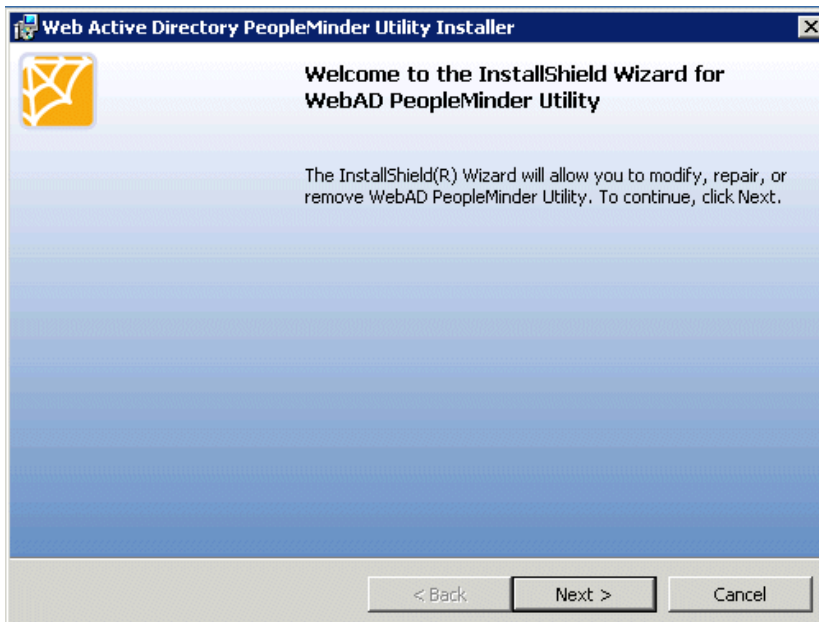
Web Active Directory PeopleMinder Utility Installer

Welcome to the InstallShield Wizard for WebAD PeopleMinder Utility

The InstallShield(R) Wizard will allow you to modify, repair, or remove WebAD PeopleMinder Utility. To continue, click Next.

< Back
Next >
Cancel